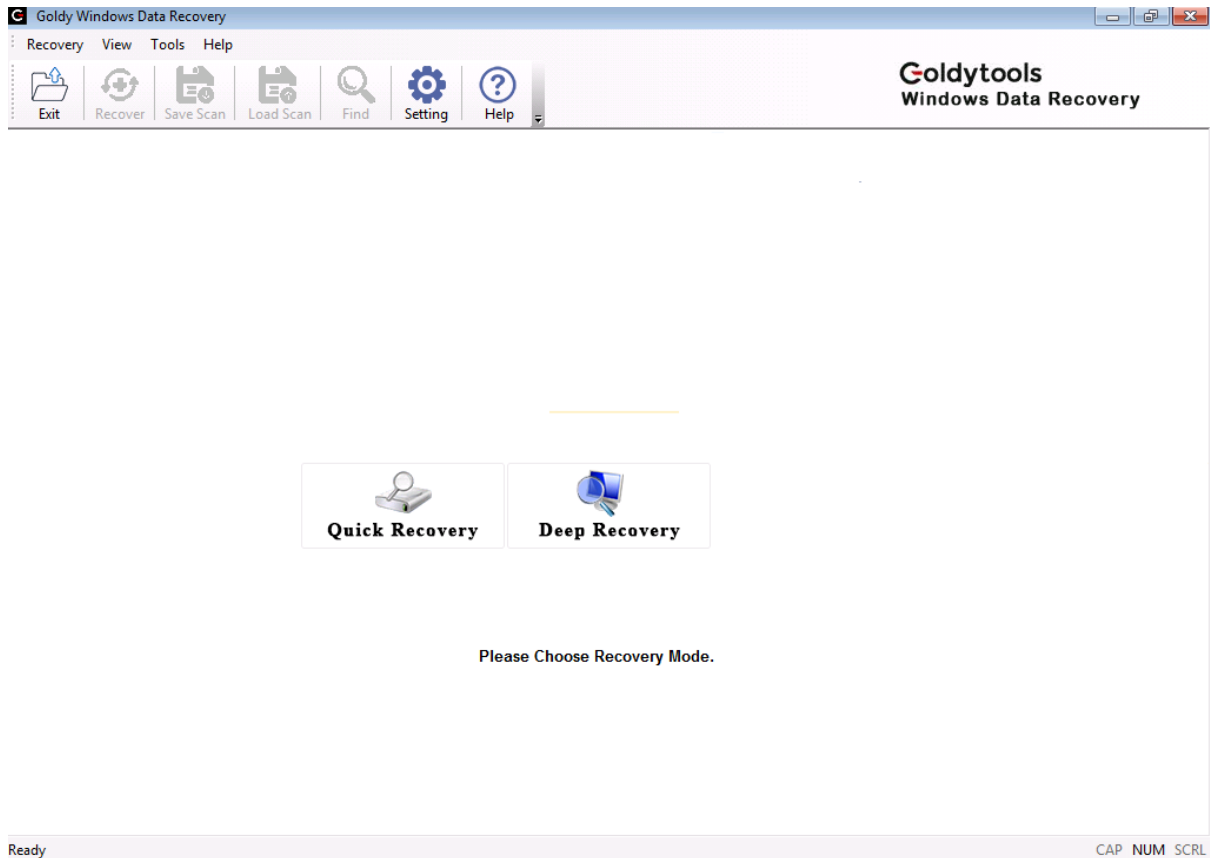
Goldy Windows Data Recovery

Recovery View Tools Help

Exit Recover Save Scan Load Scan Find Setting Help

Goldytools
Windows Data Recovery

Quick Recovery

Deep Recovery

Please Choose Recovery Mode.

Ready

CAP NUM SCRL